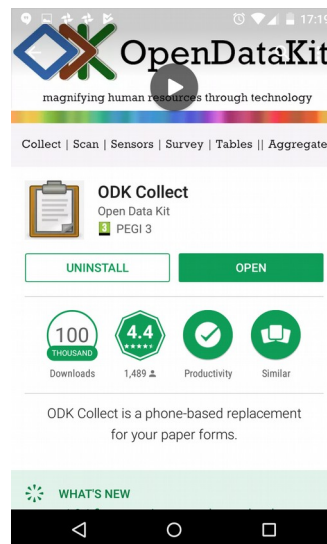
17:1

OpenDataKit

magnifying human resources through technology

Collect | Scan | Sensors | Survey | Tables || Aggregate

ODK Collect

Open Data Kit

3 PEGI 3

UNINSTALL

OPEN

100 THOUSAND

Downloads

4.4 ★★★★★

1,489

Productivity

Similar

ODK Collect is a phone-based replacement for your paper forms.

WHAT'S NEW